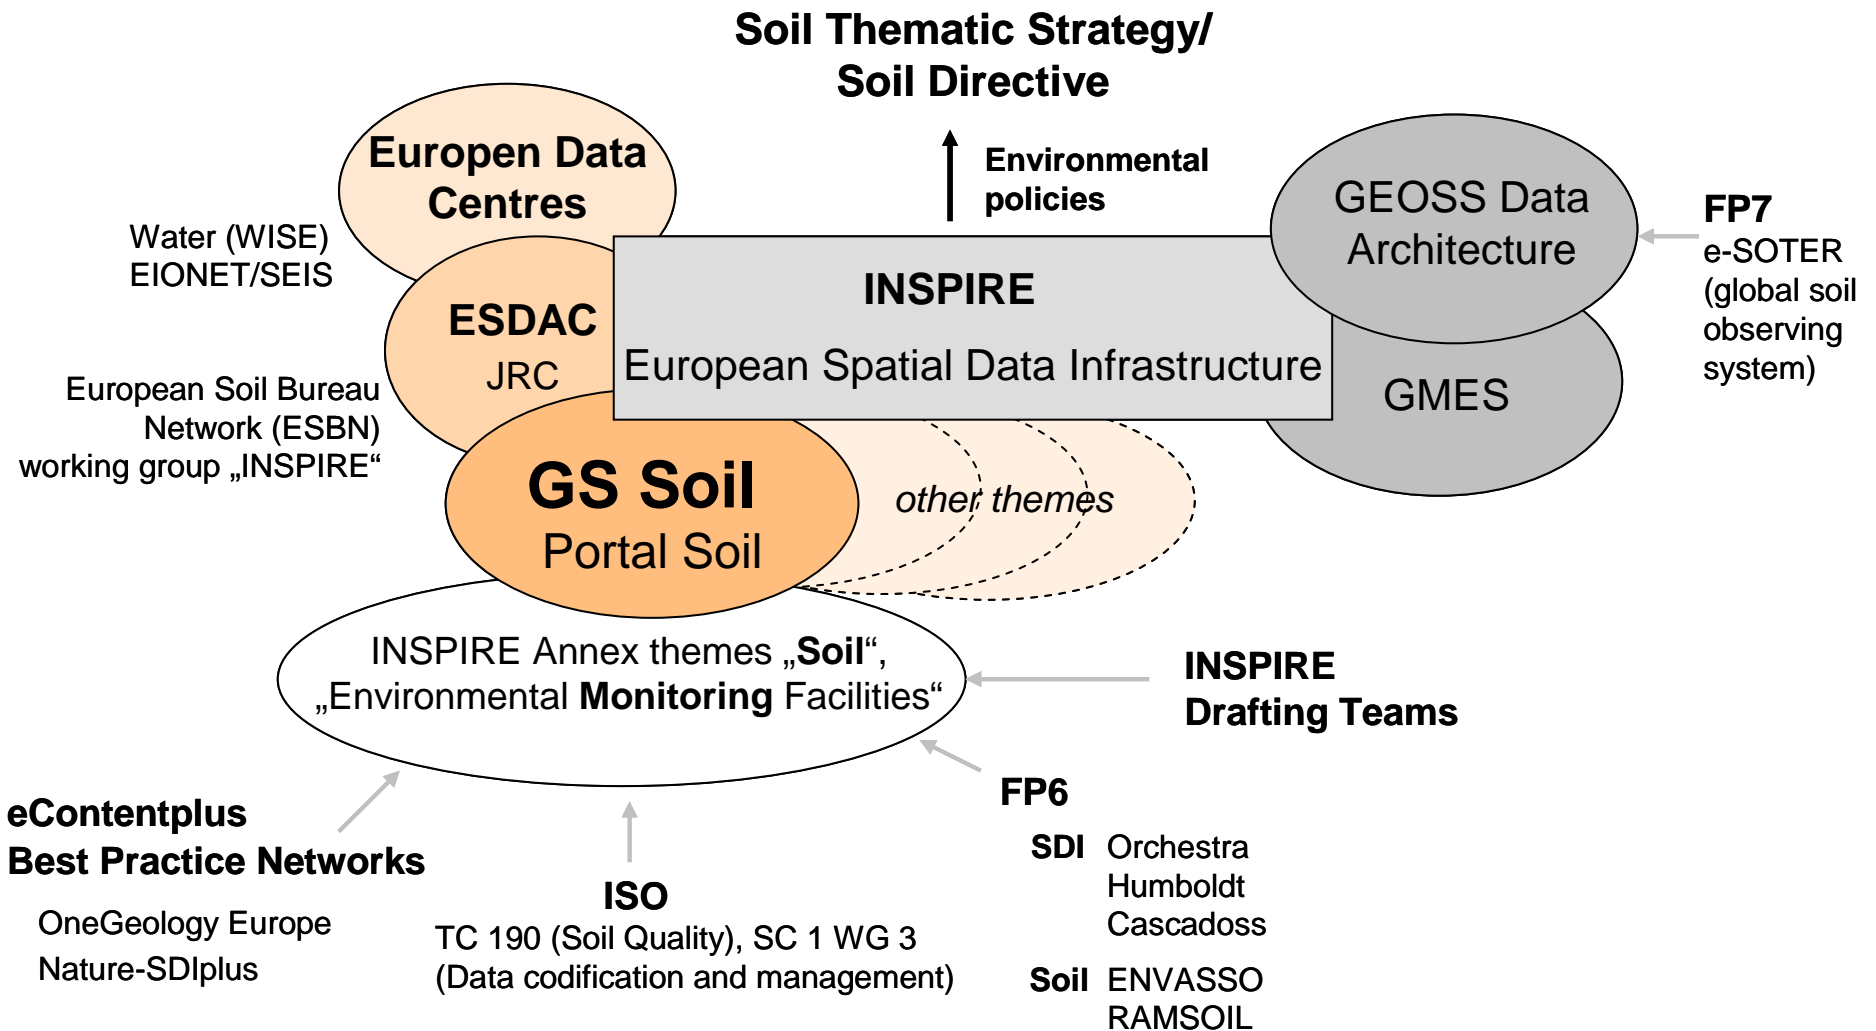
Soil Thematic Strategy/
Soil Directive

Europen Data Centres

Environmental policies

GEOSS Data Architecture

FP7
e-SOTER
(global soil observing system)

Water (WISE)
EIONET/SEIS

ESDAC
JRC

INSPIRE
European Spatial Data Infrastructure

GMES

European Soil Bureau Network (ESBN) working group „INSPIRE“

GS Soil
Portal Soil

other themes

INSPIRE Annex themes „Soil“, „Environmental Monitoring Facilities“

INSPIRE
Drafting Teams

FP6

eContentplus
Best Practice Networks

OneGeology Europe
Nature-SDIplus

ISO
TC 190 (Soil Quality), SC 1 WG 3
(Data codification and management)

SDI Orchestra
Humboldt
Cascadoss

Soil ENVASSO
RAMSOIL